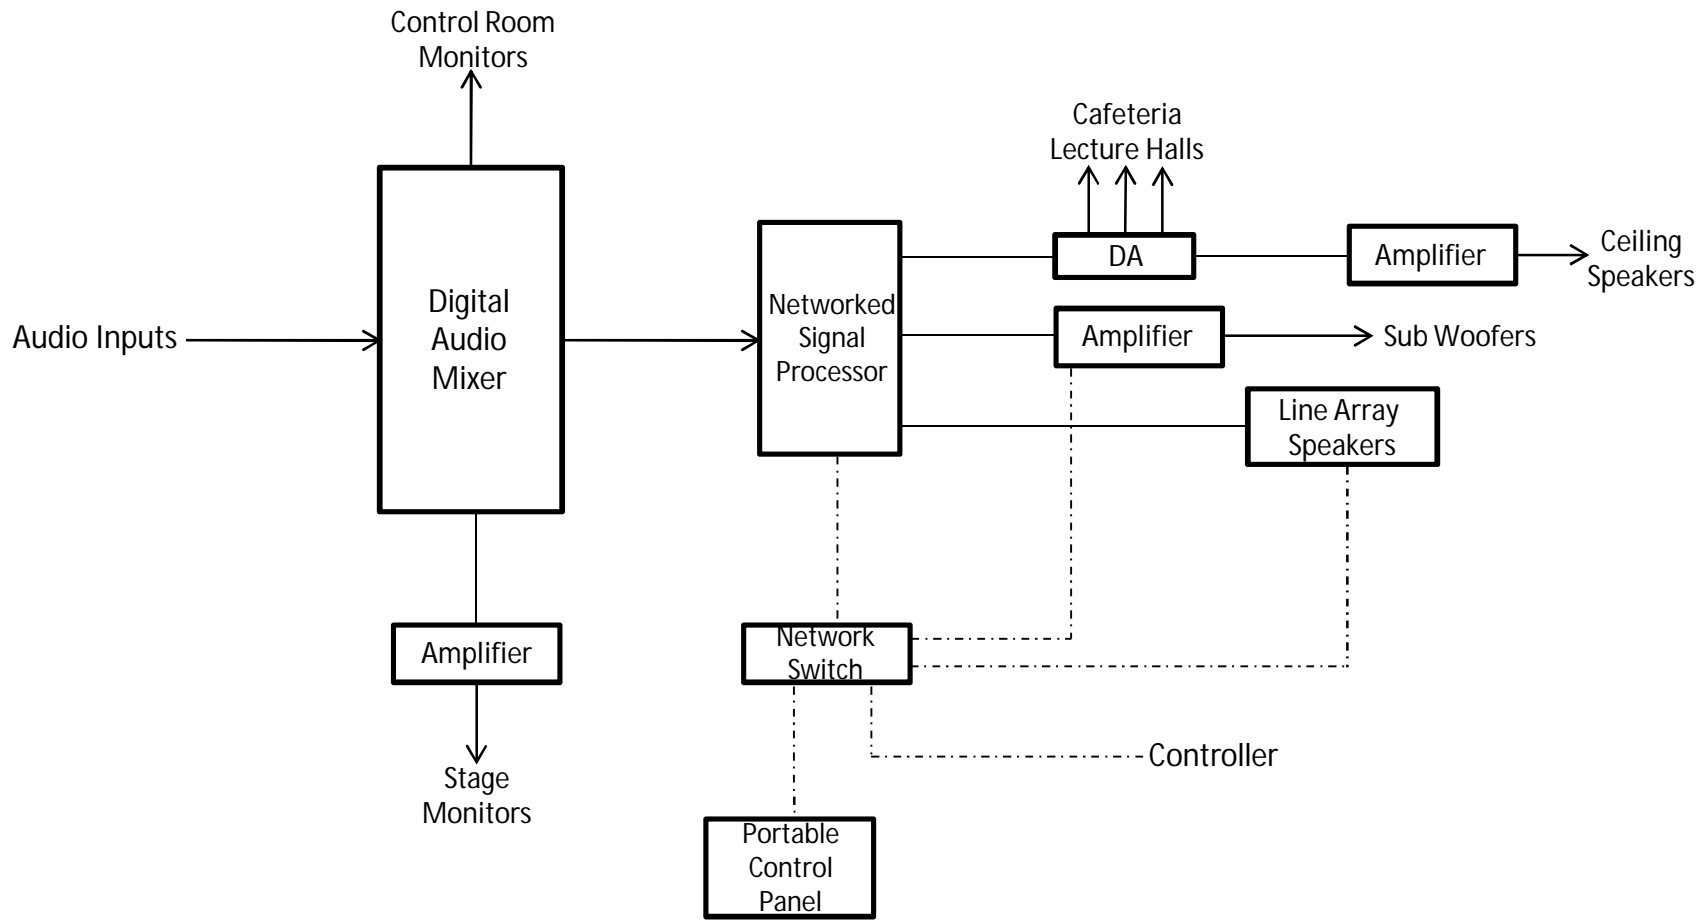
Control Room Monitors

Cafeteria Lecture Halls

Audio Inputs

Digital Audio Mixer

Networked Signal Processor

DA

Amplifier

Ceiling Speakers

Amplifier

Sub Woofers

Line Array Speakers

Amplifier

Network Switch

Controller

Stage Monitors

Portable Control Panel